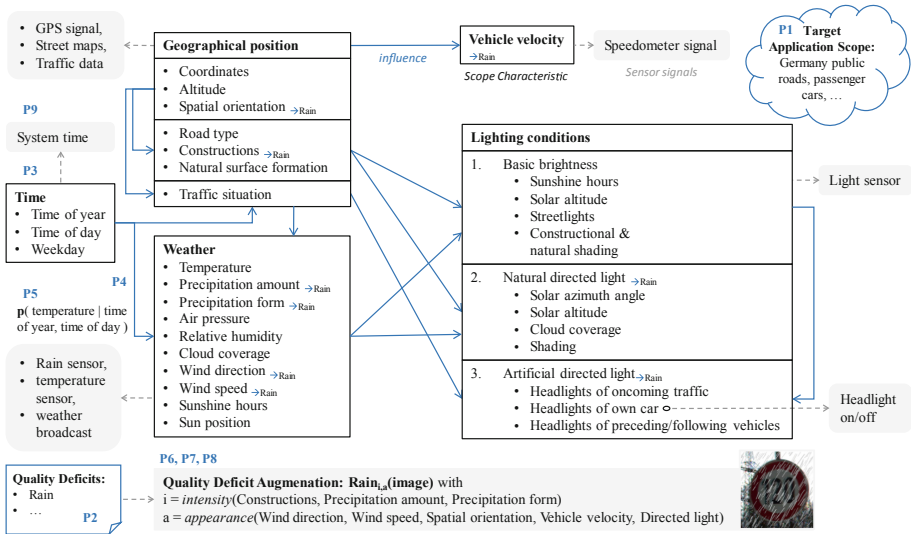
• GPS signal,
• Street maps,
• Traffic data

Geographical position
• Coordinates
• Altitude
• Spatial orientation $_{\rightarrow Rain}$
• Road type
• Constructions $_{\rightarrow Rain}$
• Natural surface formation
• Traffic situation

influence

Vehicle velocity
$_{\rightarrow Rain}$
Scope Characteristic

Speedometer signal
Sensor signals

P1 Target Application Scope:
Germany public roads, passenger cars, …

P9
System time

P3
Time
• Time of year
• Time of day
• Weekday

P4
P5
p( temperature | time of year, time of day )

Weather
• Temperature
• Precipitation amount $_{\rightarrow Rain}$
• Precipitation form $_{\rightarrow Rain}$
• Air pressure
• Relative humidity
• Cloud coverage
• Wind direction $_{\rightarrow Rain}$
• Wind speed $_{\rightarrow Rain}$
• Sunshine hours
• Sun position

• Rain sensor,
• temperature sensor,
• weather broadcast

Lighting conditions
1. Basic brightness
• Sunshine hours
• Solar altitude
• Streetlights
• Constructional & natural shading
2. Natural directed light $_{\rightarrow Rain}$
• Solar azimuth angle
• Solar altitude
• Cloud coverage
• Shading
3. Artificial directed light $_{\rightarrow Rain}$
• Headlights of oncoming traffic
• Headlights of own car
• Headlights of preceding/following vehicles

Light sensor

Headlight on/off

Quality Deficits:
• Rain
• …
P2

P6, P7, P8
Quality Deficit Augmentation: Rain$_{i,a}$(image) with
i = intensity(Constructions, Precipitation amount, Precipitation form)
a = appearance(Wind direction, Wind speed, Spatial orientation, Vehicle velocity, Directed light)

120